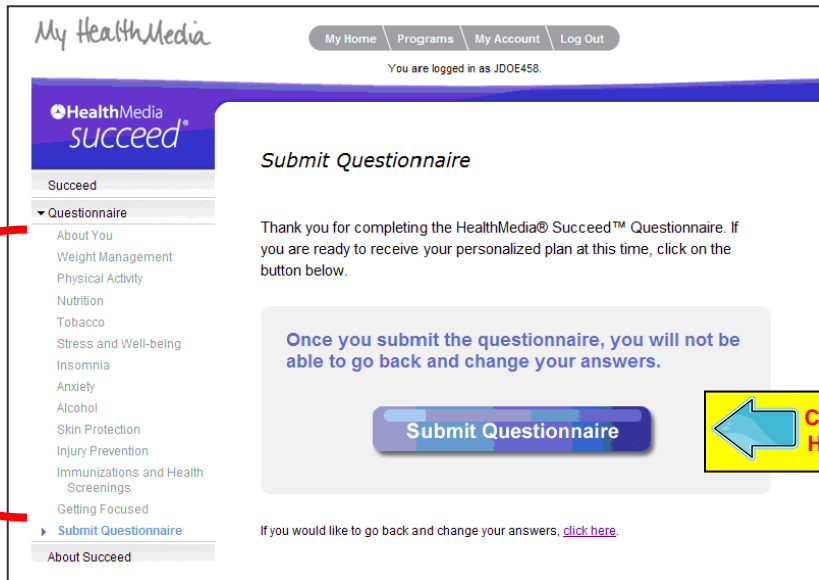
My HealthMedia

My Home | Programs | My Account | Log Out

You are logged in as JDOE458.

HealthMedia succeed®

Succeed

▾ Questionnaire

About You

Weight Management

Physical Activity

Nutrition

Tobacco

Stress and Well-being

Insomnia

Anxiety

Alcohol

Skin Protection

Injury Prevention

Immunizations and Health Screenings

Getting Focused

Submit Questionnaire

About Succeed

Submit Questionnaire

Thank you for completing the HealthMedia® Succeed™ Questionnaire. If you are ready to receive your personalized plan at this time, click on the button below.

Once you submit the questionnaire, you will not be able to go back and change your answers.

Submit Questionnaire

C
H

If you would like to go back and change your answers, click here.